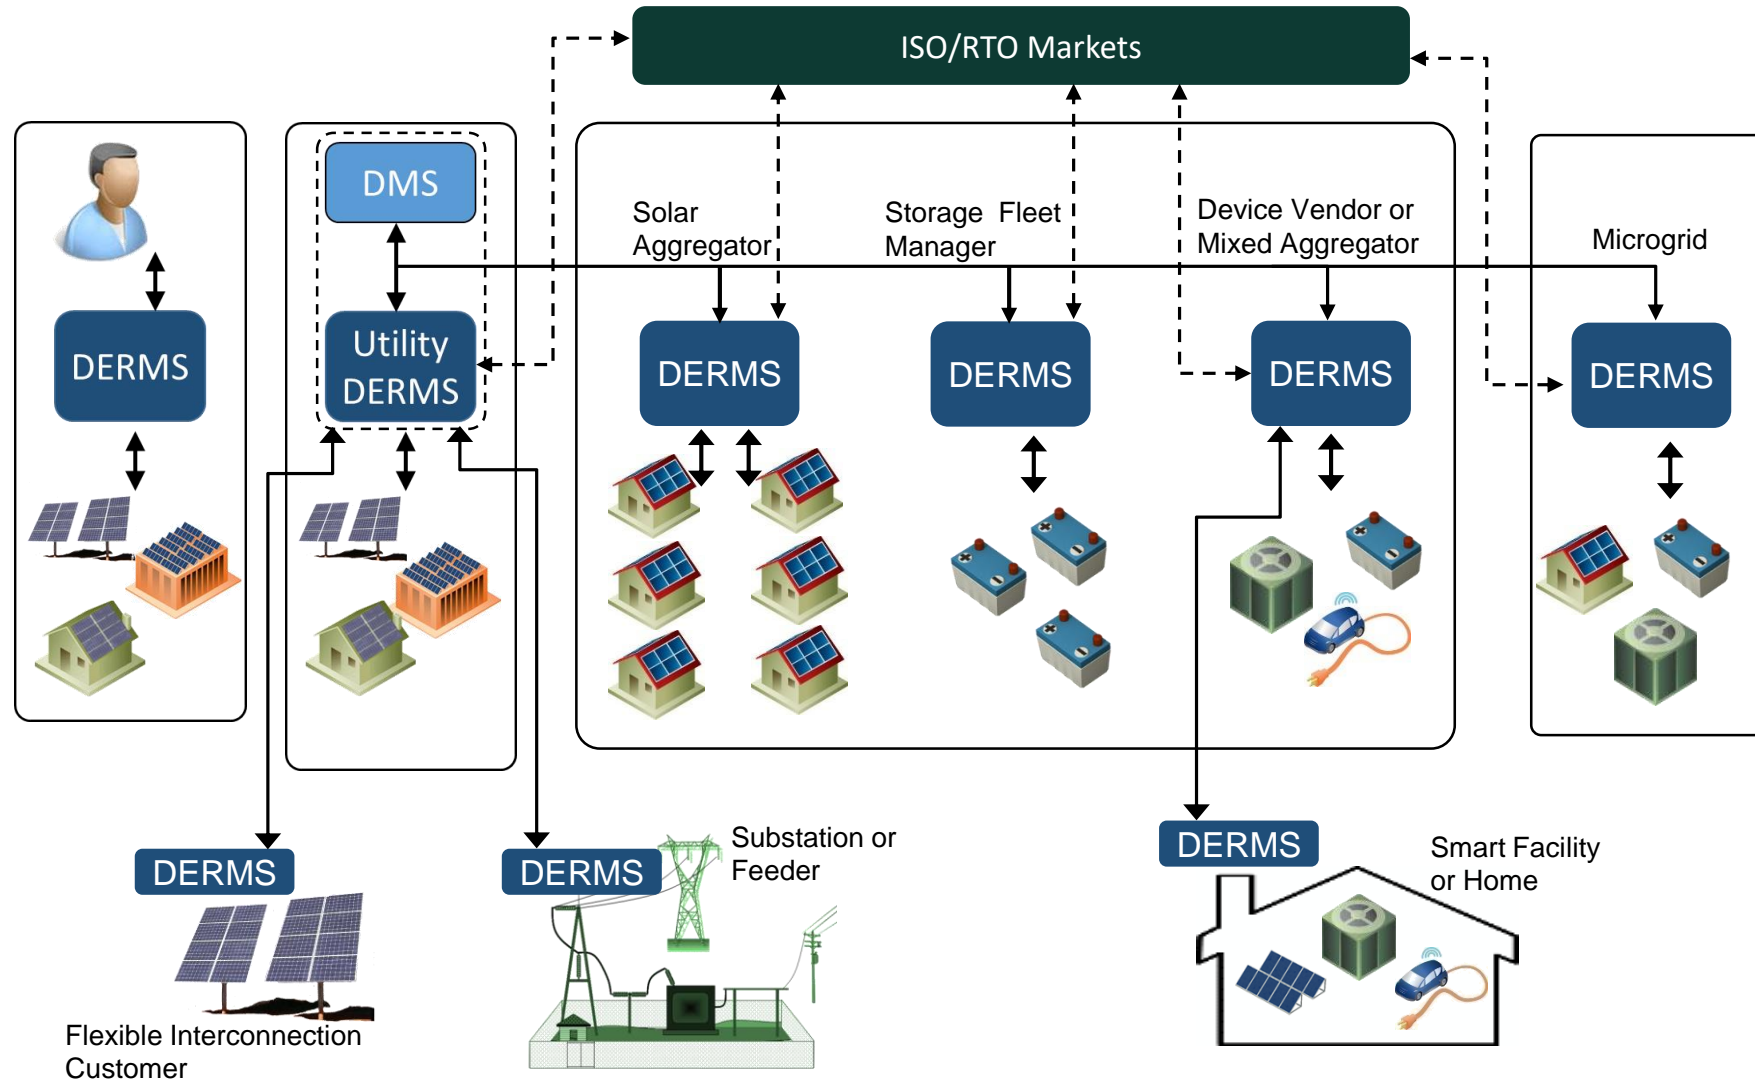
ISO/RTO Markets

DERMS

DMS

Utility DERMS

Solar Aggregator

DERMS

Storage Fleet Manager

DERMS

Device Vendor or Mixed Aggregator

DERMS

Microgrid

DERMS

DERMS

Flexible Interconnection Customer

DERMS

Substation or Feeder

DERMS

Smart Facility or Home